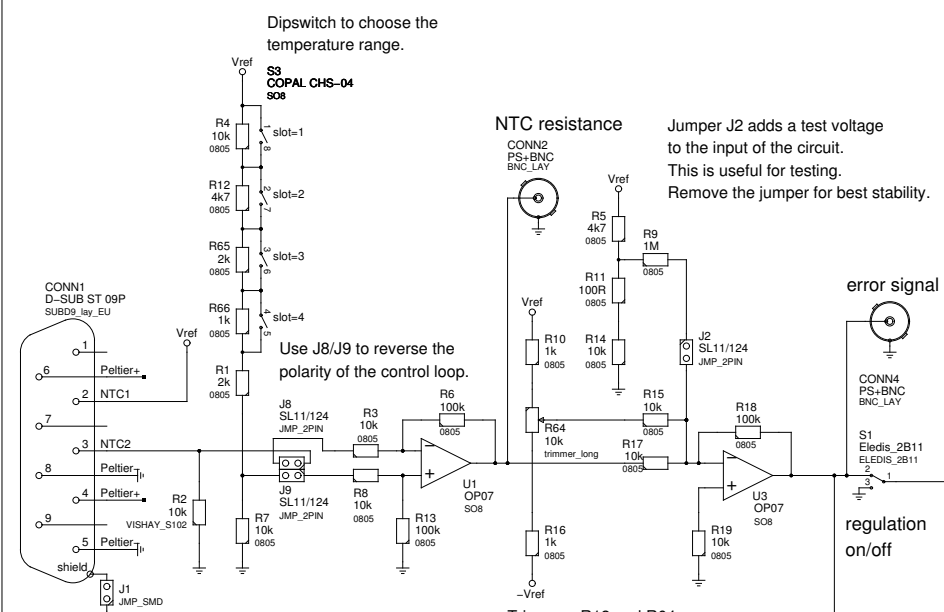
Dipswitch to choose the temperature range.

Vref
S3
COPAL CHS-04
SO8

R4
10k
0805
1
8
slot=1

R12
4k7
0805
2
7
slot=2

R65
2k
0805
3
6
slot=3

R66
1k
0805
4
5
slot=4

R1
2k
0805

NTC resistance
CONN2
PS+BNC
BNC_LAY

Jumper J2 adds a test voltage to the input of the circuit.
This is useful for testing.
Remove the jumper for best stability.

Vref
R5
4k7
0805
R9
1M
0805
R11
100R
0805
R14
10k
0805
J2
SL11/124
JMP_2PIN

error signal

CONN1
D-SUB ST 09P
SUBD9_lay_EU
1
6 Peltier+
2 NTC1
7
3 NTC2
8 Peltier-
4 Peltier+
9
5 Peltier-
shield
J1
JMP_SMD

Vref

Use J8/J9 to reverse the polarity of the control loop.

J8
SL11/124
JMP_2PIN
J9
SL11/124
JMP_2PIN

R3
10k
0805
R8
10k
0805
R6
100k
0805
R13
100k
0805
R2
10k
VISHAY_S102
R7
10k
0805

U1
OP07
SO8

Vref
R10
1k
0805
R64
10k
trimmer_long
R16
1k
0805
-Vref

R15
10k
0805
R17
10k
0805
R18
100k
0805
U3
OP07
SO8
R19
10k
0805

CONN4
PS+BNC
BNC_LAY

S1
Eledis_2B11
ELEDIS_2B11
2
3
1

regulation on/off